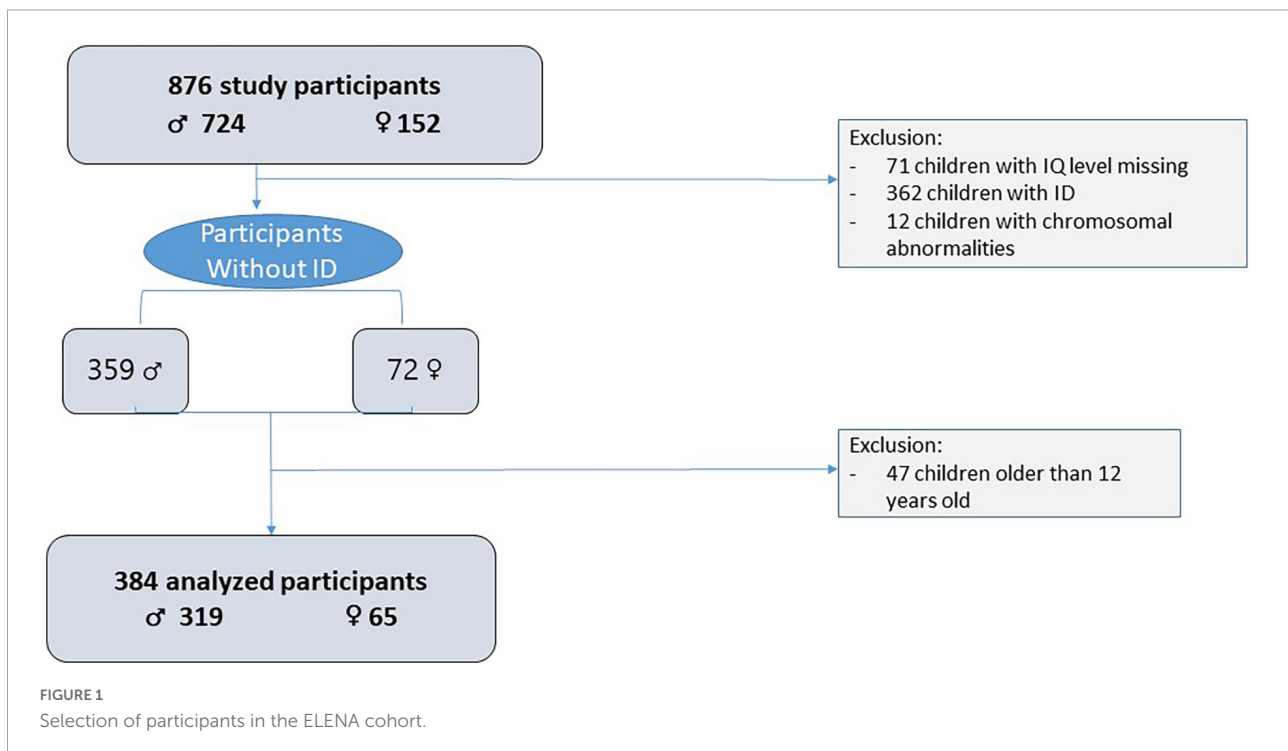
876 study participants
♂ 724 ♀ 152

Exclusion:
- 71 children with IQ level missing
- 362 children with ID
- 12 children with chromosomal abnormalities

Participants Without ID

359 ♂

72 ♀

Exclusion:
- 47 children older than 12 years old

384 analyzed participants
♂ 319 ♀ 65

FIGURE 1
Selection of participants in the ELENA cohort.